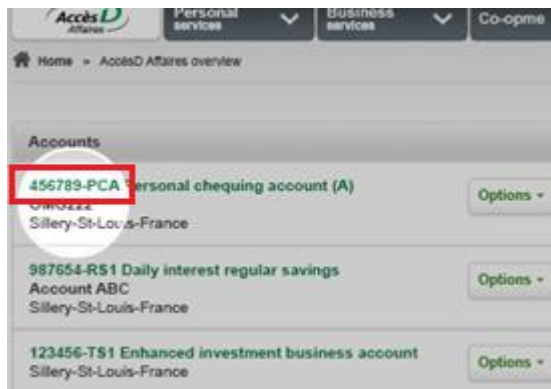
AccèsD Affaires

Personal services

Business services

Co-opme

Home » AccèsD Affaires overview

Accounts

456789-PCA Personal chequing account (A)
OMG222
Sillery-St-Louis-France

Options

987654-RS1 Daily interest regular savings
Account ABC
Sillery-St-Louis-France

Options

123456-TS1 Enhanced investment business account
Sillery-St-Louis-France

Options